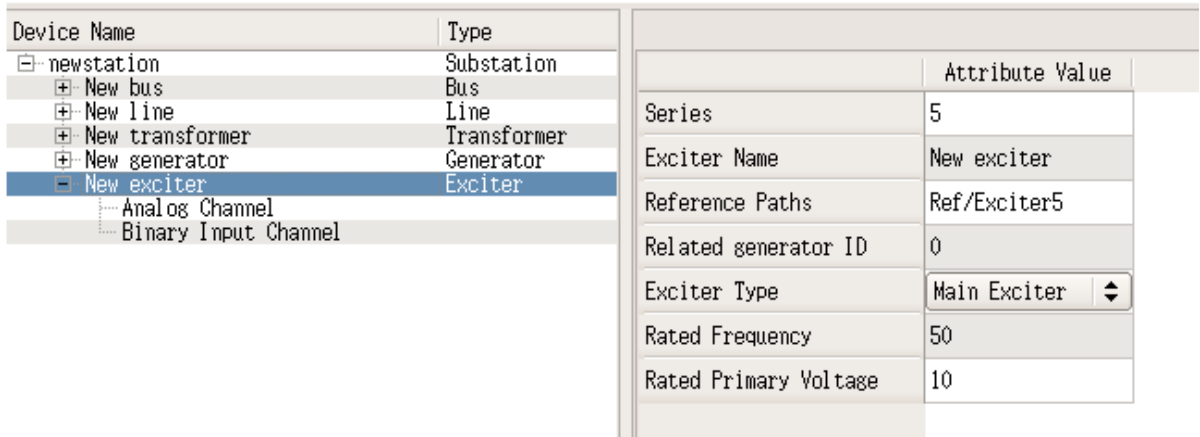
| Device Name | Type |
|---|---|
| newstation | Substation |
| New bus | Bus |
| New line | Line |
| New transformer | Transformer |
| New generator | Generator |
| New exciter | Exciter |
| Analog Channel | |
| Binary Input Channel | |

| | Attribute Value |
|---|---|
| Series | 5 |
| Exciter Name | New exciter |
| Reference Paths | Ref/Exciter5 |
| Related generator ID | 0 |
| Exciter Type | Main Exciter |
| Rated Frequency | 50 |
| Rated Primary Voltage | 10 |